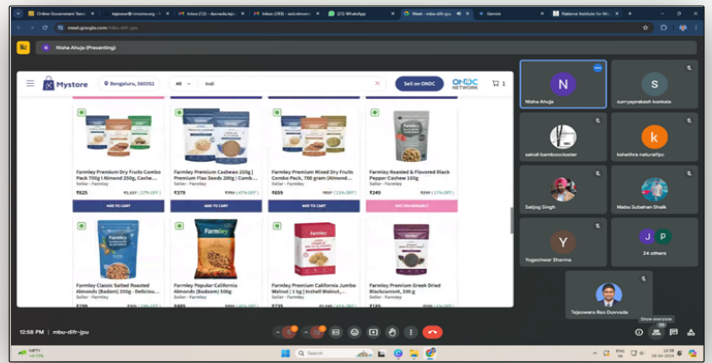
Online Government Ser
Inbox (12)
Inbox (193)
(21) WhatsApp
Meet - mbu-difr-jpu
Gemini
National Institute for Mi

meet.google.com/mbu-difr-jpu

Nisha Ahuja (Presenting)

Mystore
Bengaluru, 560052
All
Indi
Sell on ONDC
ONDC NETWORK

Farmley Premium Dry Fruits Combo Pack 750g | Almond 200g, Cashe...
Seller - Farmley
₹625 ₹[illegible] | 27% OFF
ADD TO CART

Farmley Premium Cashews 200g | Premium Flax Seeds 200g | Combo...
Seller - Farmley
₹379 ₹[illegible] | 41% OFF
ADD TO CART

Farmley Premium Mixed Dry Fruits Combo Pack, 700 gram (Almond...
Seller - Farmley
₹859 ₹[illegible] | 23% OFF
ADD TO CART

Farmley Roasted & Flavored Black Pepper Cashew 160g
Seller - Farmley
₹249 ₹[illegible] | 40% OFF
NOT SHIPPABLE

Farmley Classic Salted Roasted Almonds (Badam) 200g - Delicious...
Seller - Farmley

Farmley Popular California Almonds (Badaam) 500g
Seller - Farmley

Farmley Premium California Jumbo Walnut | 1 kg | Inshell Walnut...
Seller - Farmley

Farmley Premium Greek Dried Blackcurrant, 200 g
Seller - Farmley

Nisha Ahuja
surryaprakash konkala
sakali bamboocluster
kshethra naturalfpc
Satjog Singh
Mabu Subahan Shaik
Yogeshwar Sharma
24 others
Tejeswara Rao Duvvada

12:58 PM | mbu-difr-jpu

Show everyone

Search